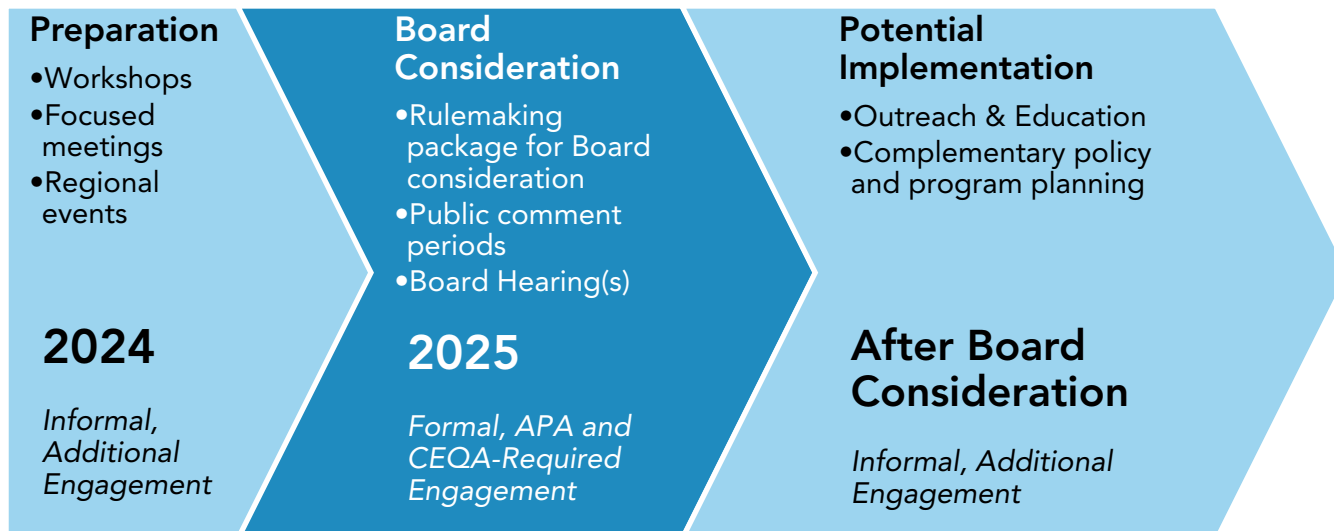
Preparation

•Workshops
•Focused meetings
•Regional events

2024

Informal, Additional Engagement

Board Consideration

•Rulemaking package for Board consideration
•Public comment periods
•Board Hearing(s)

2025

Formal, APA and CEQA-Required Engagement

Potential Implementation

•Outreach & Education
•Complementary policy and program planning

After Board Consideration

Informal, Additional Engagement